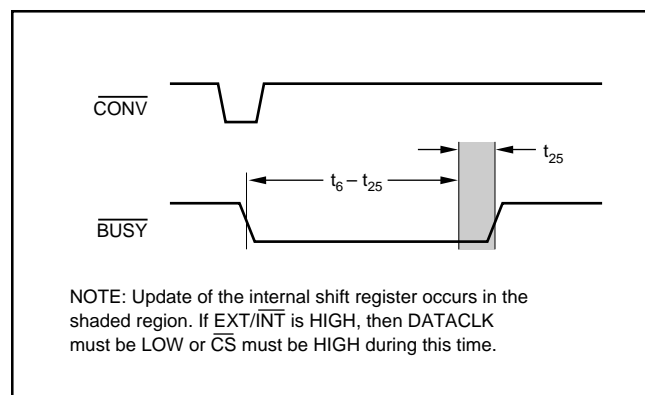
$\overline{CONV}$

$t_{25}$

$t_6 - t_{25}$

$\overline{BUSY}$

NOTE: Update of the internal shift register occurs in the shaded region. If EXT/$\overline{INT}$ is HIGH, then DATACLK must be LOW or $\overline{CS}$ must be HIGH during this time.